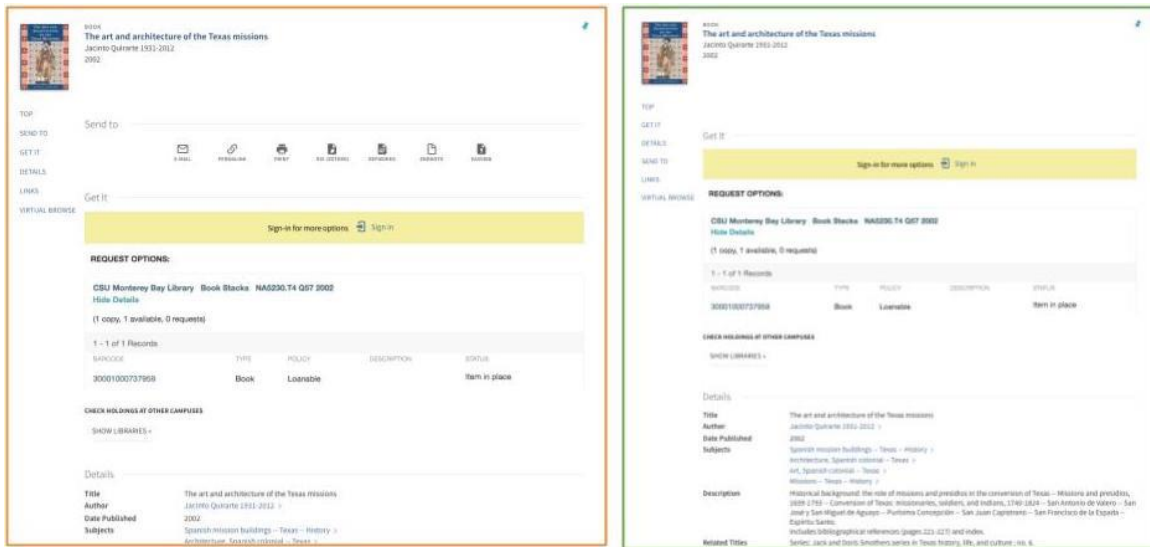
BOOK
The art and architecture of the Texas missions
Jacinto Quirarte 1931-2012
2002

TOP
SEND TO
GET IT
DETAILS
LINKS
VIRTUAL BROWSE

Send to

E-MAIL PERMALINK PRINT RIS (ZOTERO) REFWORKS ENDNOTE EASYBIB

Get It

Sign-in for more options Sign in

REQUEST OPTIONS:

CSU Monterey Bay Library Book Stacks NA5230.T4 Q57 2002
Hide Details

(1 copy, 1 available, 0 requests)

1 - 1 of 1 Records

| BARCODE | TYPE | POLICY | DESCRIPTION | STATUS |
|---|---|---|---|---|
| 30001000737958 | Book | Loanable | | Item in place |

CHECK HOLDINGS AT OTHER CAMPUSES

SHOW LIBRARIES

Details

Title The art and architecture of the Texas missions
Author Jacinto Quirarte 1931-2012
Date Published 2002
Subjects Spanish mission buildings -- Texas -- History
Architecture, Spanish colonial -- Texas

BOOK
The art and architecture of the Texas missions
Jacinto Quirarte 1931-2012
2002

TOP
GET IT
DETAILS
SEND TO
LINKS
VIRTUAL BROWSE

Get It

Sign-in for more options Sign in

REQUEST OPTIONS:

CSU Monterey Bay Library Book Stacks NA5230.T4 Q57 2002
Hide Details

(1 copy, 1 available, 0 requests)

1 - 1 of 1 Records

| BARCODE | TYPE | POLICY | DESCRIPTION | STATUS |
|---|---|---|---|---|
| 30001000737958 | Book | Loanable | | Item in place |

CHECK HOLDINGS AT OTHER CAMPUSES

SHOW LIBRARIES

Details

Title The art and architecture of the Texas missions
Author Jacinto Quirarte 1931-2012
Date Published 2002
Subjects Spanish mission buildings -- Texas -- History
Architecture, Spanish colonial -- Texas
Art, Spanish colonial -- Texas
Missions -- Texas -- History
Description Historical background: the role of missions and presidios in the conversion of Texas -- Missions and presidios, 1659-1793 -- Conversion of Texas: missionaries, soldiers, and Indians, 1740-1824 -- San Antonio de Valero -- San José y San Miguel de Aguayo -- Purísima Concepción -- San Juan Capistrano -- San Francisco de la Espada -- Espíritu Santo.
Includes bibliographical references (pages 221-227) and index.
Related Titles Series: Jack and Doris Smothers series in Texas history, life, and culture ; no. 6.